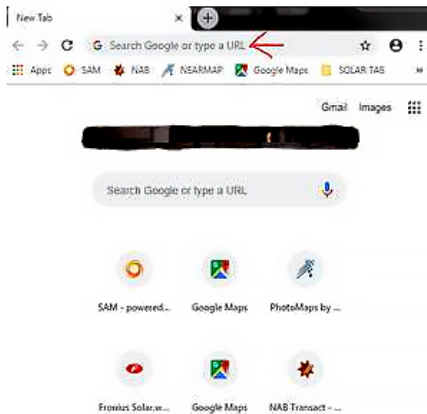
New Tab

Search Google or type a URL

Apps SAM NAB NEARMAP Google Maps SOLAR TAB »

Gmail Images

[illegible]

Search Google or type a URL

SAM - powered... Google Maps PhotoMaps by ...

Fronius Solar.w... Google Maps NAB Transact - ...